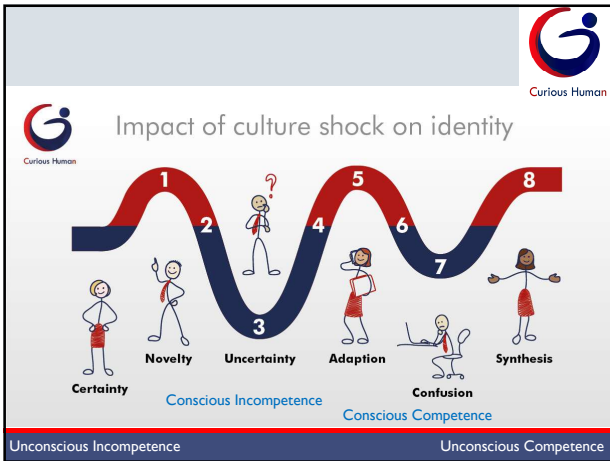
Curious Human

Curious Human

Impact of culture shock on identity

1
2
?
3
4
5
6
7
8

Certainty
Novelty
Uncertainty
Adaption
Confusion
Synthesis

Conscious Incompetence
Conscious Competence

Unconscious Incompetence
Unconscious Competence